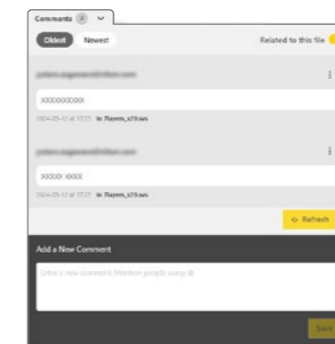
Comments 2

Oldest Newest

Related to this file

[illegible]

XXXXXXXXXX

2024-05-17 at 17:21 in 7layers_x29.sas

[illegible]

XXXXX XXXX

2024-05-17 at 17:21 in 7layers_x29.sas

Refresh

Add a New Comment

Enter a new comment. Mention people using @

Save